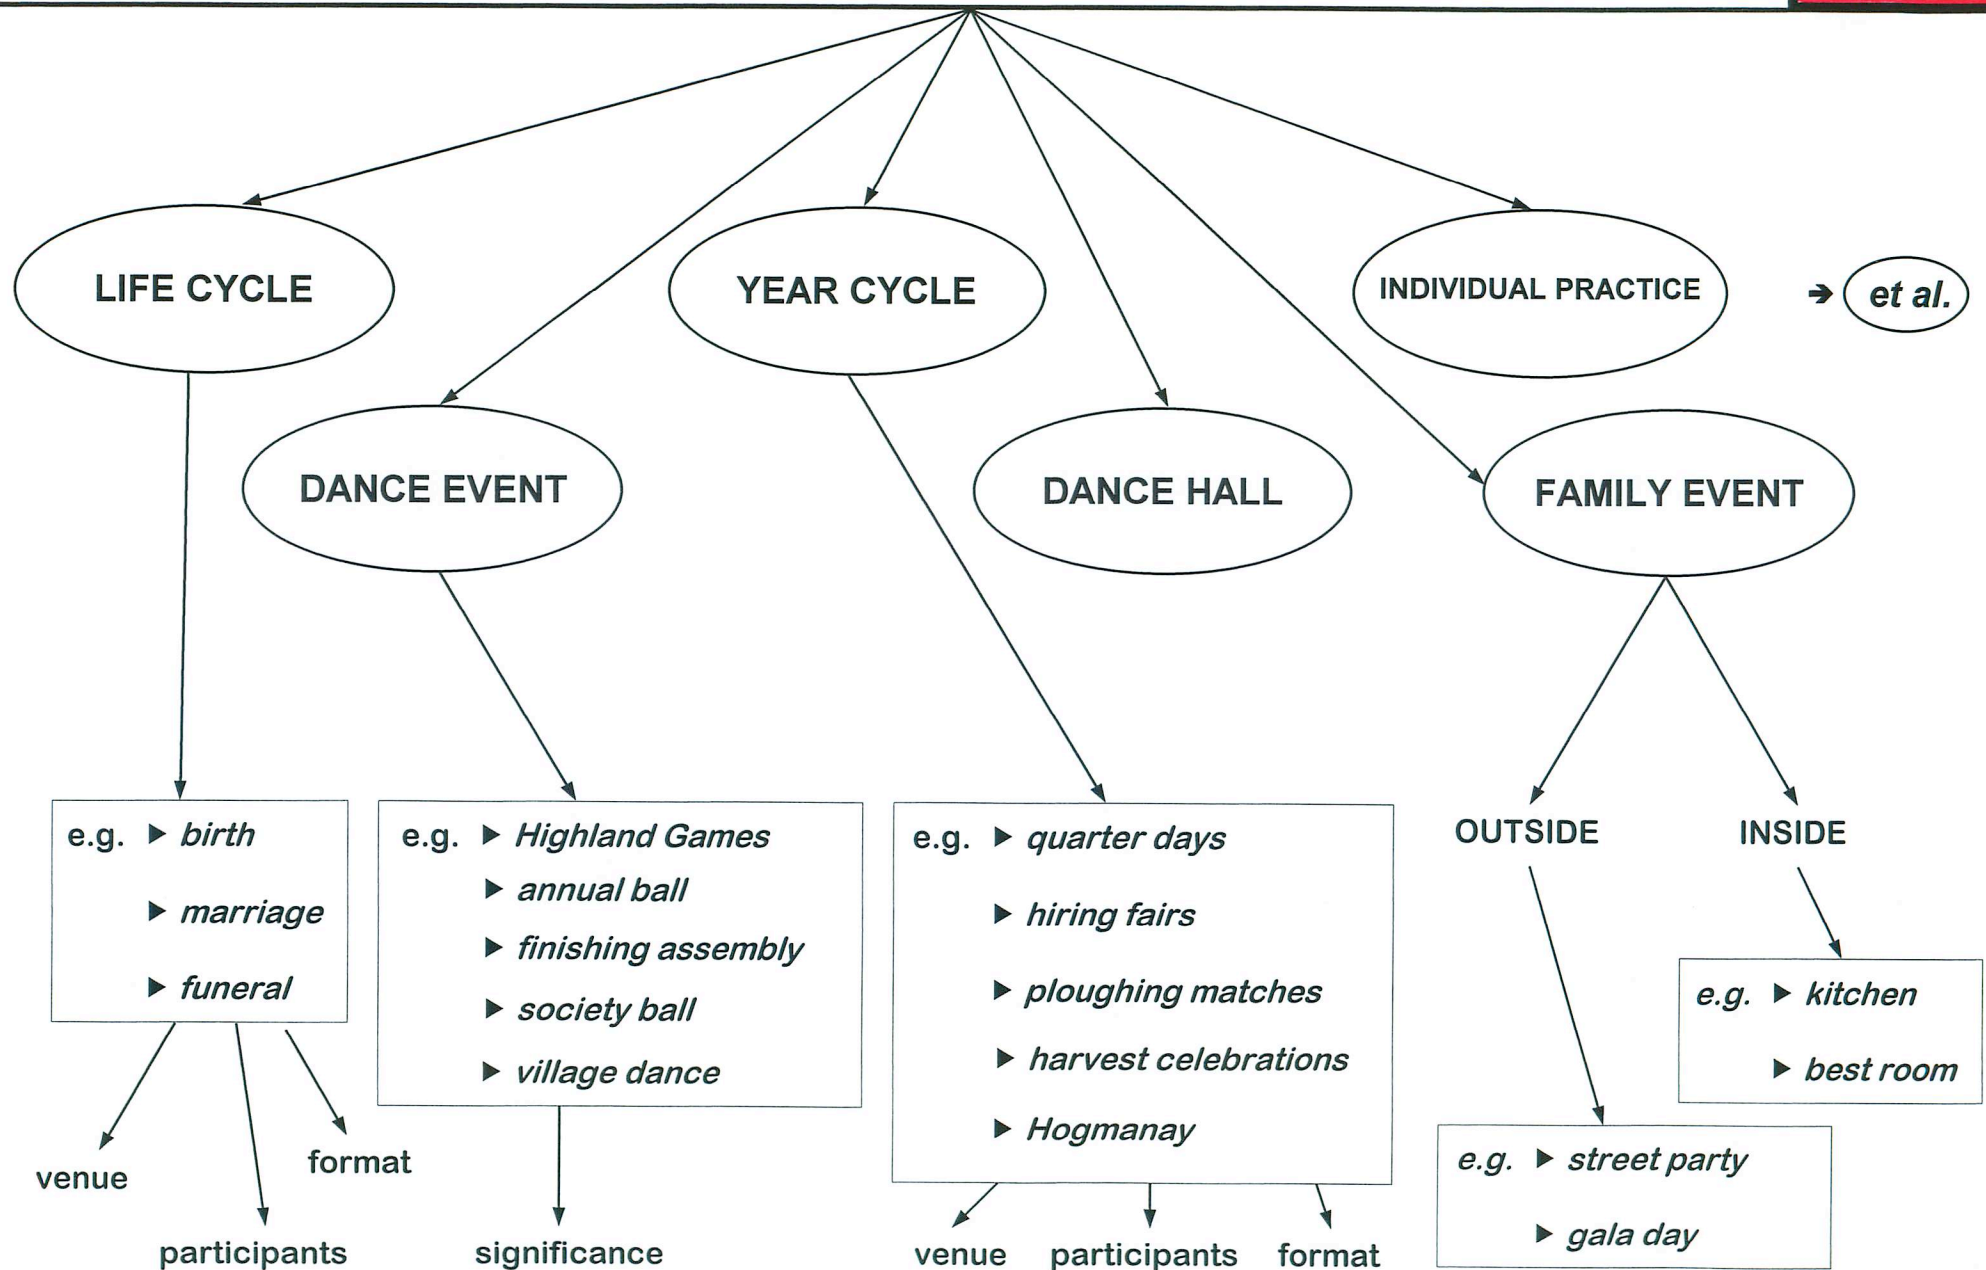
LIFE CYCLE

YEAR CYCLE

INDIVIDUAL PRACTICE

➔ et al.

DANCE EVENT

DANCE HALL

FAMILY EVENT

e.g. ▶ birth
▶ marriage
▶ funeral

venue

participants

format

e.g. ▶ Highland Games
▶ annual ball
▶ finishing assembly
▶ society ball
▶ village dance

significance

e.g. ▶ quarter days
▶ hiring fairs
▶ ploughing matches
▶ harvest celebrations
▶ Hogmanay

venue

participants

format

OUTSIDE

INSIDE

e.g. ▶ kitchen
▶ best room

e.g. ▶ street party
▶ gala day